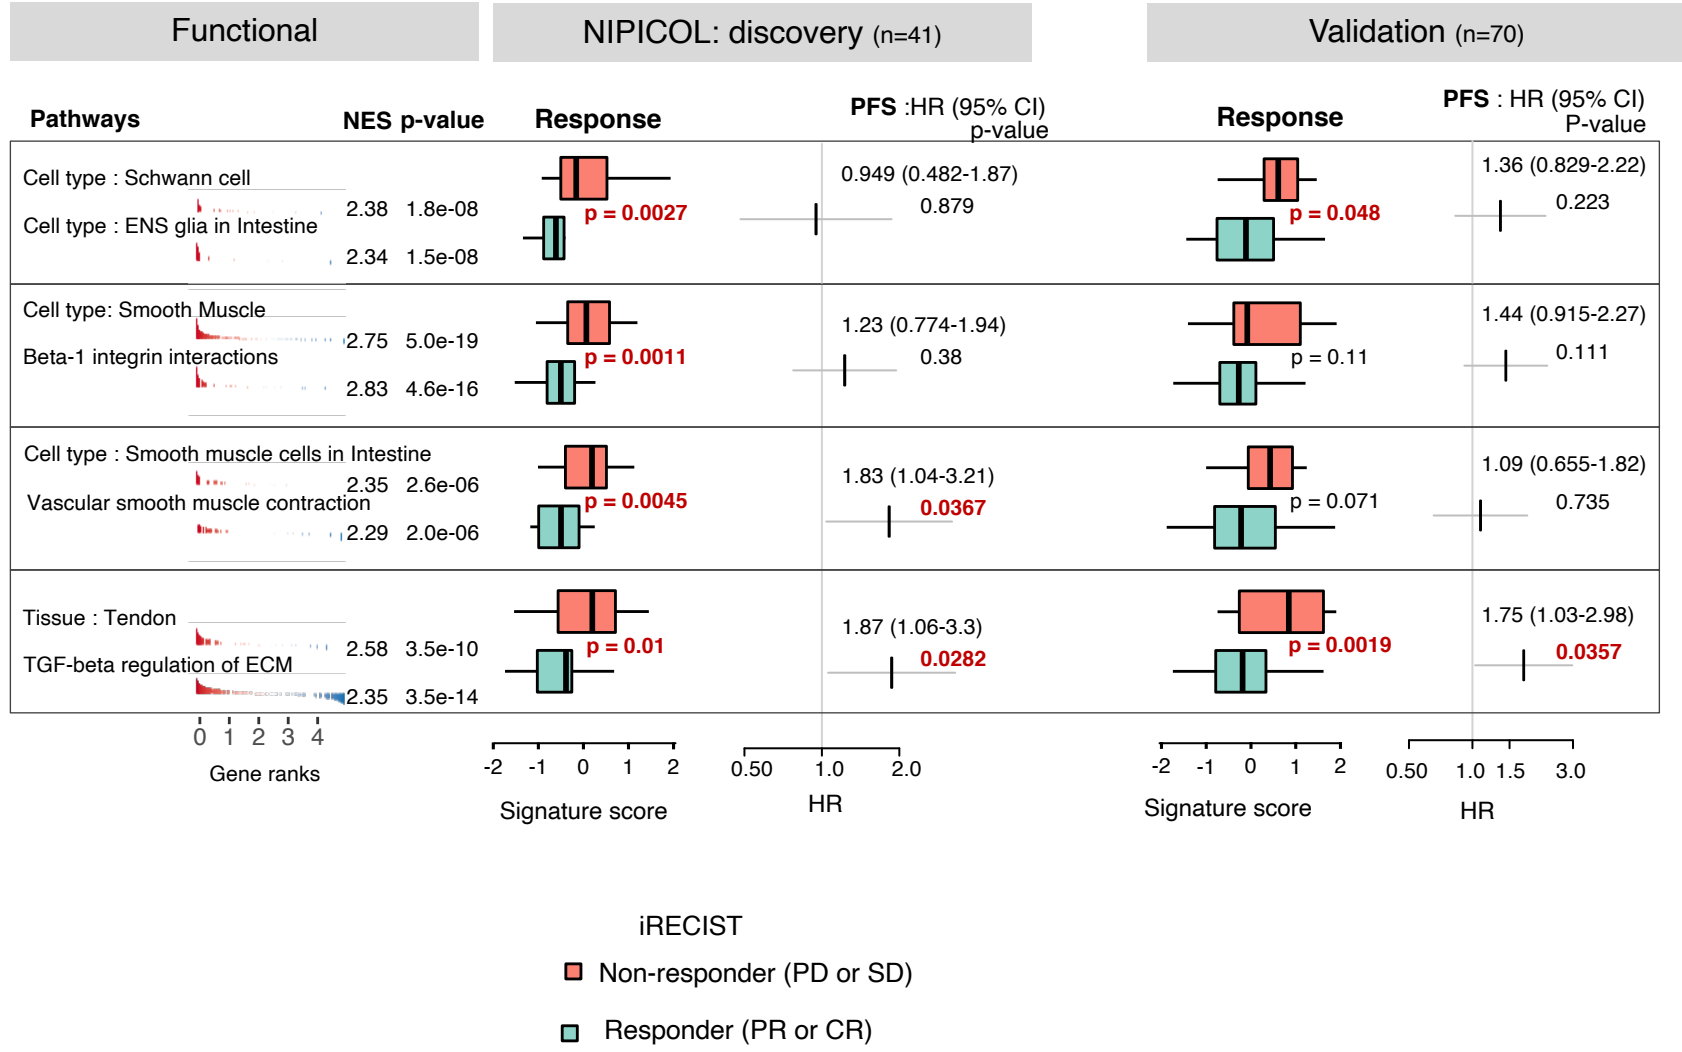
Functional

NIPICOL: discovery (n=41)

Validation (n=70)

| Pathways | NES | p-value | Response | PFS :HR (95% CI) p-value | Response | PFS : HR (95% CI) P-value |
|---|---|---|---|---|---|---|
| Cell type : Schwann cell | 2.38 | 1.8e-08 | p = 0.0027 | 0.949 (0.482-1.87) 0.879 | p = 0.048 | 1.36 (0.829-2.22) 0.223 |
| Cell type : ENS glia in Intestine | 2.34 | 1.5e-08 | | | | |
| Cell type: Smooth Muscle | 2.75 | 5.0e-19 | p = 0.0011 | 1.23 (0.774-1.94) 0.38 | p = 0.11 | 1.44 (0.915-2.27) 0.111 |
| Beta-1 integrin interactions | 2.83 | 4.6e-16 | | | | |
| Cell type : Smooth muscle cells in Intestine | 2.35 | 2.6e-06 | p = 0.0045 | 1.83 (1.04-3.21) 0.0367 | p = 0.071 | 1.09 (0.655-1.82) 0.735 |
| Vascular smooth muscle contraction | 2.29 | 2.0e-06 | | | | |
| Tissue : Tendon | 2.58 | 3.5e-10 | p = 0.01 | 1.87 (1.06-3.3) 0.0282 | p = 0.0019 | 1.75 (1.03-2.98) 0.0357 |
| TGF-beta regulation of ECM | 2.35 | 3.5e-14 | | | | |

0 1 2 3 4
Gene ranks

-2 -1 0 1 2
Signature score

0.50 1.0 2.0
HR

-2 -1 0 1 2
Signature score

0.50 1.0 1.5 3.0
HR

iRECIST
Non-responder (PD or SD)
Responder (PR or CR)